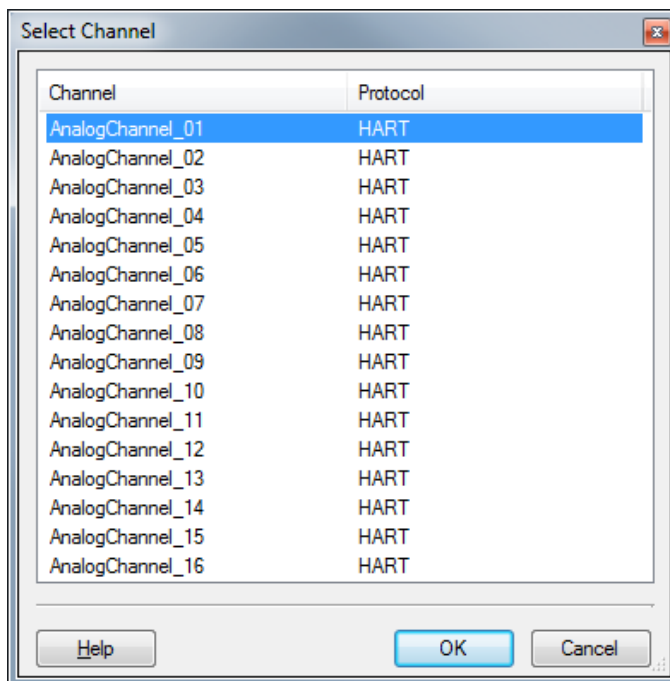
Select Channel

| Channel | Protocol |
|---|---|
| AnalogChannel_01 | HART |
| AnalogChannel_02 | HART |
| AnalogChannel_03 | HART |
| AnalogChannel_04 | HART |
| AnalogChannel_05 | HART |
| AnalogChannel_06 | HART |
| AnalogChannel_07 | HART |
| AnalogChannel_08 | HART |
| AnalogChannel_09 | HART |
| AnalogChannel_10 | HART |
| AnalogChannel_11 | HART |
| AnalogChannel_12 | HART |
| AnalogChannel_13 | HART |
| AnalogChannel_14 | HART |
| AnalogChannel_15 | HART |
| AnalogChannel_16 | HART |

Help
OK
Cancel